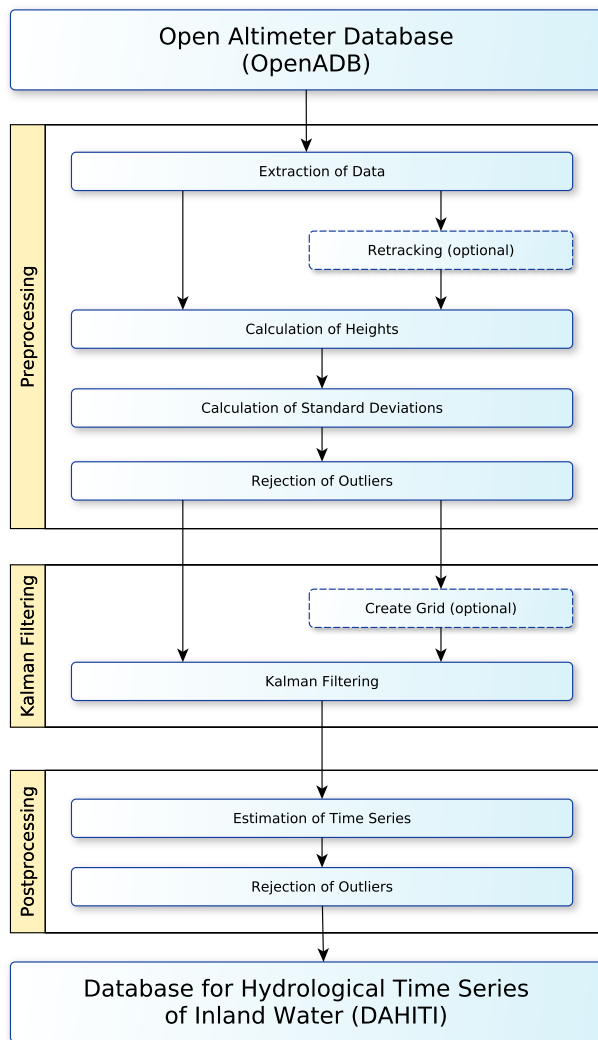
Open Altimeter Database
(OpenADB)

Preprocessing

Extraction of Data

Retracking (optional)

Calculation of Heights

Calculation of Standard Deviations

Rejection of Outliers

Kalman Filtering

Create Grid (optional)

Kalman Filtering

Postprocessing

Estimation of Time Series

Rejection of Outliers

Database for Hydrological Time Series
of Inland Water (DAHITI)